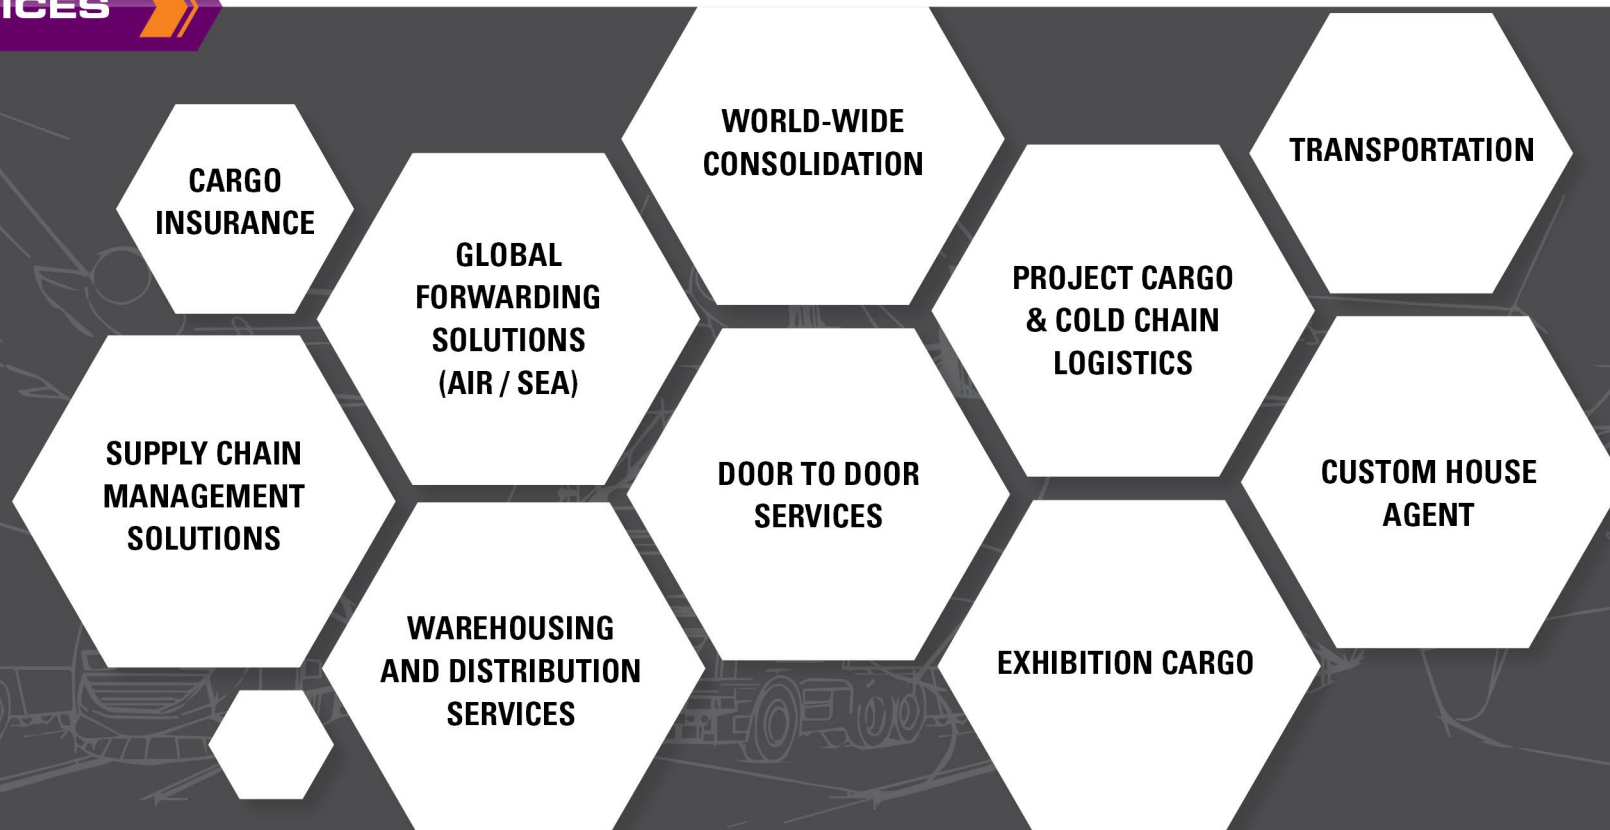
ICES

CARGO INSURANCE

GLOBAL FORWARDING SOLUTIONS (AIR / SEA)

WORLD-WIDE CONSOLIDATION

PROJECT CARGO & COLD CHAIN LOGISTICS

TRANSPORTATION

SUPPLY CHAIN MANAGEMENT SOLUTIONS

DOOR TO DOOR SERVICES

CUSTOM HOUSE AGENT

WAREHOUSING AND DISTRIBUTION SERVICES

EXHIBITION CARGO